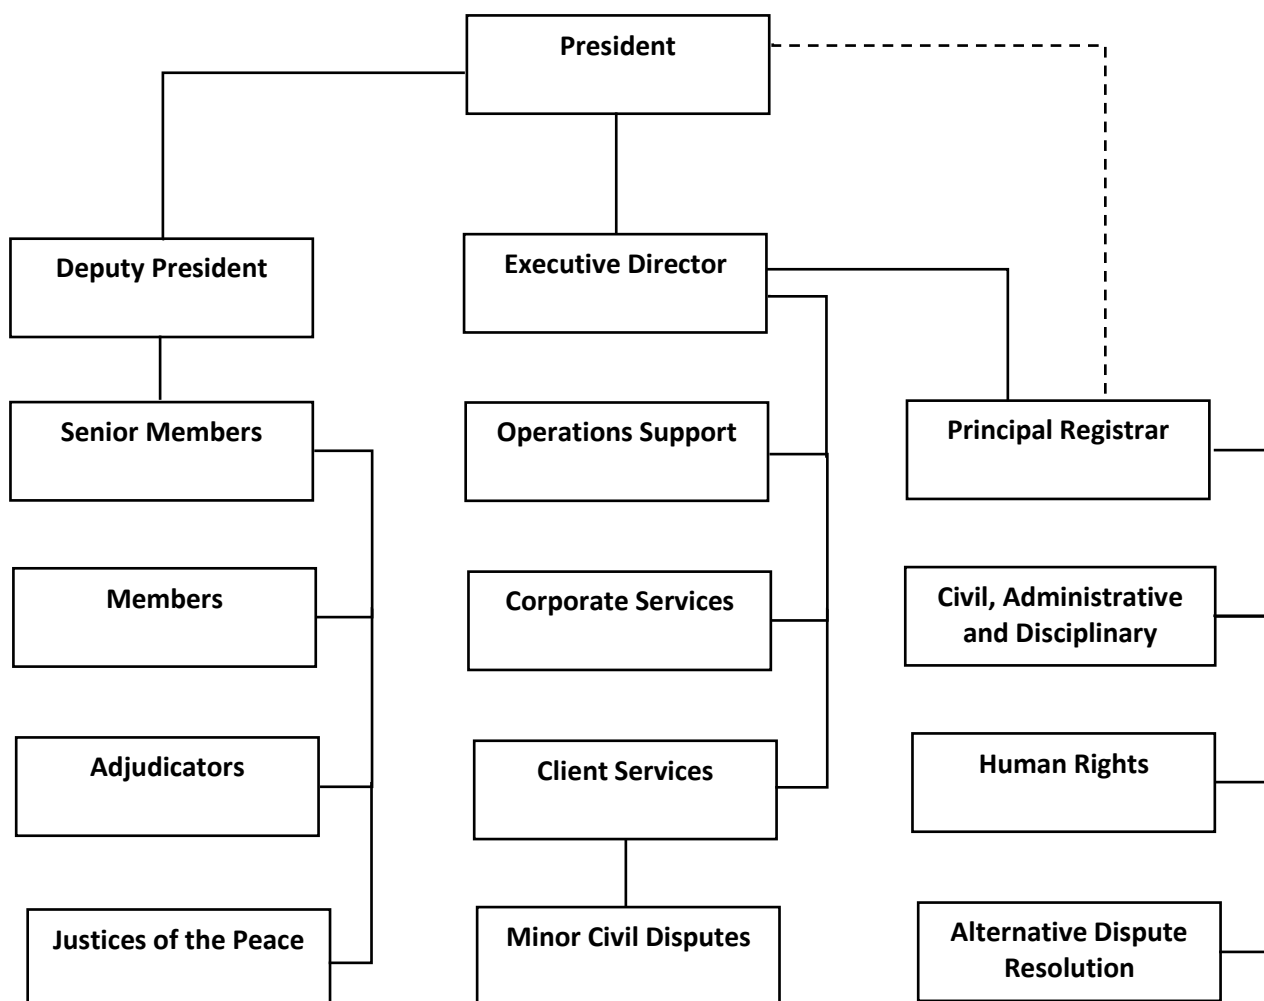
President

Deputy President

Executive Director

Senior Members

Operations Support

Principal Registrar

Members

Corporate Services

Civil, Administrative and Disciplinary

Adjudicators

Client Services

Human Rights

Justices of the Peace

Minor Civil Disputes

Alternative Dispute Resolution